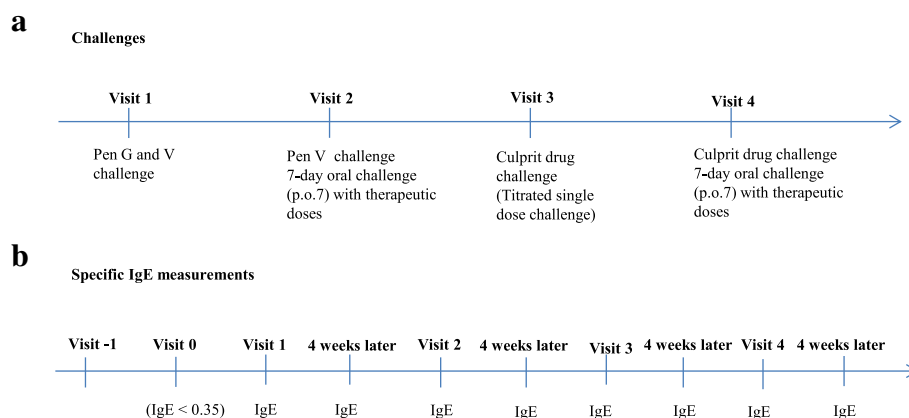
a

Challenges

Visit 1
Pen G and V challenge

Visit 2
Pen V challenge 7-day oral challenge (p.o.7) with therapeutic doses

Visit 3
Culprit drug challenge (Titrated single dose challenge)

Visit 4
Culprit drug challenge 7-day oral challenge (p.o.7) with therapeutic doses

b

Specific IgE measurements

Visit -1
Visit 0
(IgE < 0.35)
Visit 1
IgE
4 weeks later
IgE
Visit 2
IgE
4 weeks later
IgE
Visit 3
IgE
4 weeks later
IgE
Visit 4
IgE
4 weeks later
IgE